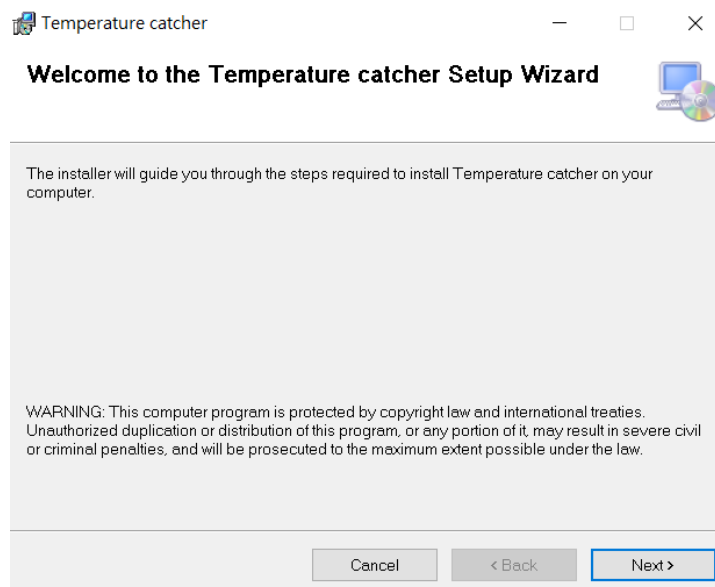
Temperature catcher

Welcome to the Temperature catcher Setup Wizard

The installer will guide you through the steps required to install Temperature catcher on your computer.

WARNING: This computer program is protected by copyright law and international treaties. Unauthorized duplication or distribution of this program, or any portion of it, may result in severe civil or criminal penalties, and will be prosecuted to the maximum extent possible under the law.

Cancel

< Back

Next >